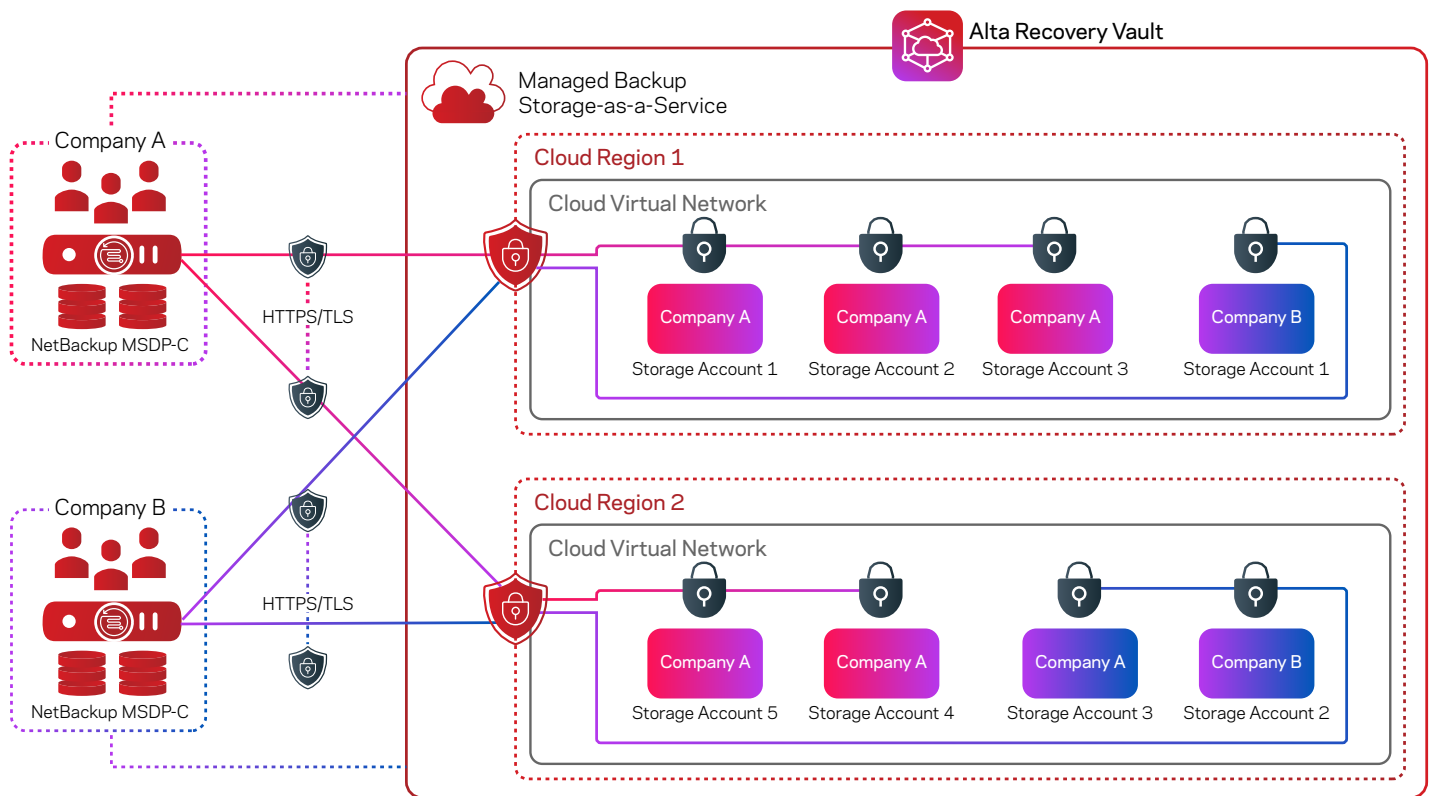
Alta Recovery Vault

Managed Backup
Storage-as-a-Service

Company A

NetBackup MSDP-C

HTTPS/TLS

Cloud Region 1

Cloud Virtual Network

Company A
Storage Account 1

Company A
Storage Account 2

Company A
Storage Account 3

Company B
Storage Account 1

Company B

NetBackup MSDP-C

HTTPS/TLS

Cloud Region 2

Cloud Virtual Network

Company A
Storage Account 5

Company A
Storage Account 4

Company A
Storage Account 3

Company B
Storage Account 2